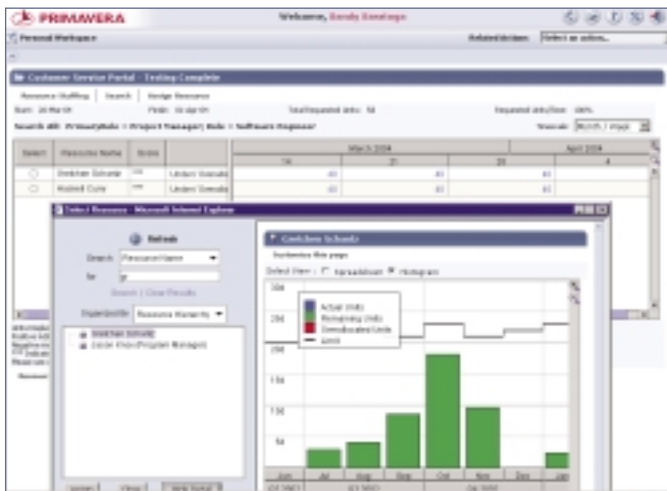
PRIMAVERA

Welcome, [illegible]

Personal Workspace

Related Actions: Select an action...

Customer Service Portal - Testing Complete

Resource Staffing | Search | Assign Resource

Start: 26 March

Finish: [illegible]

Total requested units: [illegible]

Requested units/time: 100%

Search All: Primary Role = Project Manager; Role = Software Engineer

Timescale: Month / Week

| Select | Resource Name | Score | | March 2004 | | | April 2004 |
|---|---|---|---|---|---|---|---|
| | | | | 14 | 21 | 28 | 4 |
| ○ | Gretchen Schuetz | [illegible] | Under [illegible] | 40 | 40 | 40 | |
| ○ | Maxwell Curie | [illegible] | Under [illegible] | 40 | 40 | 40 | |

Select Resource - Microsoft Internet Explorer

Refresh

Search: Resource Name

for: g

Search | Clear Results

Organize by: Resource Hierarchy

Gretchen Schuetz

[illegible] (Program Manager)

Gretchen Schuetz

Customize this page

Select View: Spreadsheet Histogram

Actual Units

Remaining Units

Unscheduled Units

Limit

200

150

100

50

Jun | Jul | Aug | Sep | Oct | Nov | Dec | Jan

Q4 2003 | Q1 2004 | Jan 2004

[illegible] | Clear | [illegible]